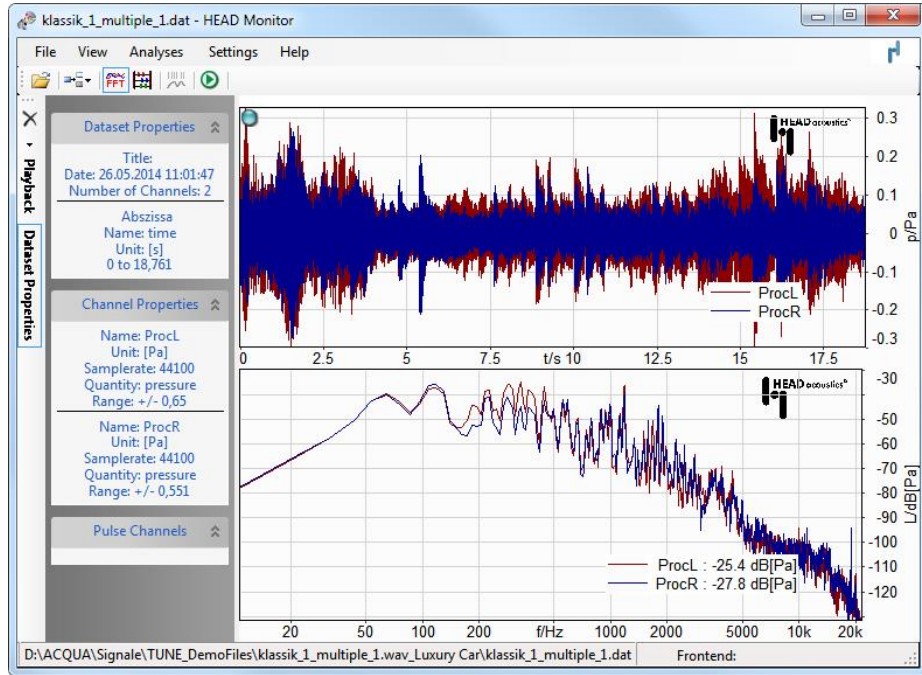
klassik_1_multiple_1.dat - HEAD Monitor

File View Analyses Settings Help

FFT

Playback

Dataset Properties

Dataset Properties

Title:
Date: 26.05.2014 11:01:47
Number of Channels: 2

Abszissa
Name: time
Unit: [s]
0 to 18,761

Channel Properties

Name: ProcL
Unit: [Pa]
Samplerate: 44100
Quantity: pressure
Range: +/- 0,65

Name: ProcR
Unit: [Pa]
Samplerate: 44100
Quantity: pressure
Range: +/- 0,551

Pulse Channels

HEAD acoustics

0.3
0.2
0.1
0
-0.1
-0.2
-0.3
p/Pa

ProcL
ProcR

0 2.5 5 7.5 t/s 10 12.5 15 17.5

HEAD acoustics

-30
-40
-50
-60
-70
-80
-90
-100
-110
-120
L/dB[Pa]

ProcL : -25.4 dB[Pa]
ProcR : -27.8 dB[Pa]

20 50 100 200 f/Hz 1000 2000 5000 10k 20k

D:\ACQUA\Signale\TUNE_DemoFiles\klassik_1_multiple_1.wav_Luxury Car\klassik_1_multiple_1.dat

Frontend: